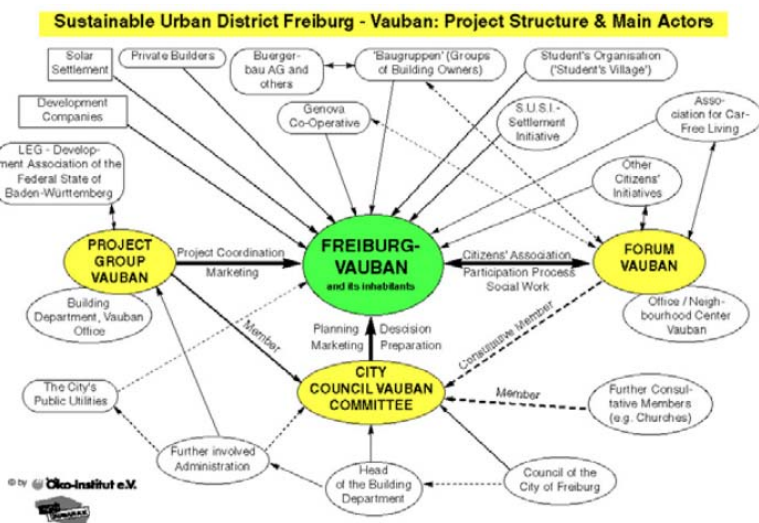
Sustainable Urban District Freiburg - Vauban: Project Structure & Main Actors

Solar Settlement

Private Builders

Buergerbau AG and others

'Baugruppen' (Groups of Building Owners)

Student's Organisation ('Student's Village')

Development Companies

Genova Co-Operative

S.U.S.I.-Settlement Initiative

Association for Car-Free Living

LEG - Development Association of the Federal State of Baden-Württemberg

Other Citizens' Initiatives

PROJECT GROUP VAUBAN

Project Coordination

Marketing

FREIBURG-VAUBAN

and its inhabitants

Citizens' Association

Participation Process

Social Work

FORUM VAUBAN

Building Department, Vauban Office

Member

Planning

Marketing

Descision

Preparation

Constitutive Member

Office / Neighbourhood Center Vauban

CITY COUNCIL VAUBAN COMMITTEE

The City's Public Utilities

Member

Further Consultative Members (e.g. Churches)

Further involved Administration

Head of the Building Department

Council of the City of Freiburg

© by Öko-Institut e.V.